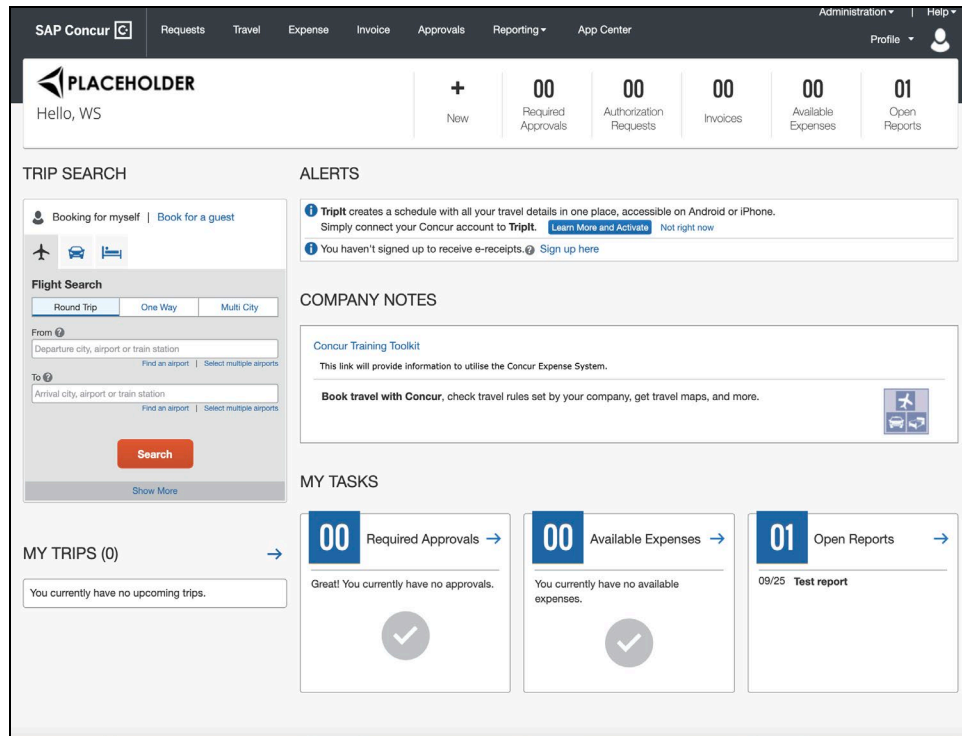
SAP Concur C Requests Travel Expense Invoice Approvals Reporting ▾ App Center Administration ▾ | Help ▾ Profile ▾

PLACEHOLDER
Hello, WS

+ New
00 Required Approvals
00 Authorization Requests
00 Invoices
00 Available Expenses
01 Open Reports

TRIP SEARCH

Booking for myself | Book for a guest

Flight Search

| Round Trip | One Way | Multi City |
|---|---|---|

From
Departure city, airport or train station
Find an airport | Select multiple airports
To
Arrival city, airport or train station
Find an airport | Select multiple airports

Search

Show More

MY TRIPS (0) →

You currently have no upcoming trips.

ALERTS

TripIt creates a schedule with all your travel details in one place, accessible on Android or iPhone. Simply connect your Concur account to TripIt. Learn More and Activate Not right now

You haven't signed up to receive e-receipts. Sign up here

COMPANY NOTES

Concur Training Toolkit
This link will provide information to utilise the Concur Expense System.

Book travel with Concur, check travel rules set by your company, get travel maps, and more.

MY TASKS

00 Required Approvals →
Great! You currently have no approvals.

00 Available Expenses →
You currently have no available expenses.

01 Open Reports →
09/25 Test report